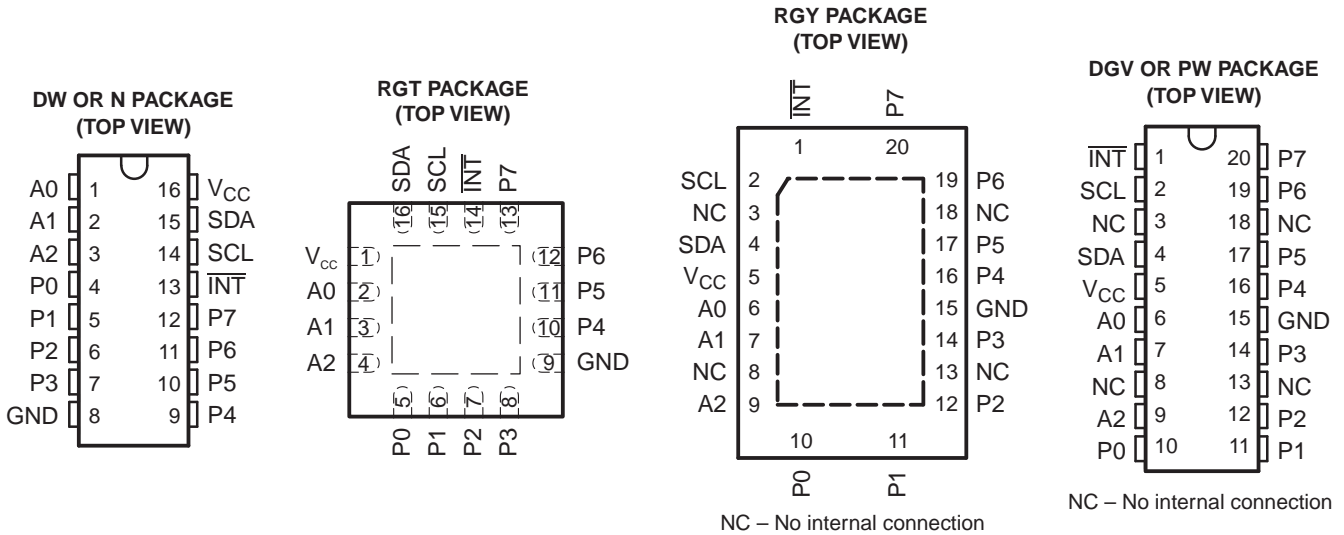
DW OR N PACKAGE
(TOP VIEW)

| | | | |
|---|---|---|---|
| A0 | 1 | 16 | $V_{CC}$ |
| A1 | 2 | 15 | SDA |
| A2 | 3 | 14 | SCL |
| P0 | 4 | 13 | $\overline{INT}$ |
| P1 | 5 | 12 | P7 |
| P2 | 6 | 11 | P6 |
| P3 | 7 | 10 | P5 |
| GND | 8 | 9 | P4 |

RGT PACKAGE
(TOP VIEW)

SDA SCL $\overline{INT}$ P7
16 15 14 13

| | | | |
|---|---|---|---|
| $V_{cc}$ | 1 | 12 | P6 |
| A0 | 2 | 11 | P5 |
| A1 | 3 | 10 | P4 |
| A2 | 4 | 9 | GND |

5 6 7 8
P0 P1 P2 P3

RGY PACKAGE
(TOP VIEW)

$\overline{INT}$ P7
1 20

| | | | |
|---|---|---|---|
| SCL | 2 | 19 | P6 |
| NC | 3 | 18 | NC |
| SDA | 4 | 17 | P5 |
| $V_{CC}$ | 5 | 16 | P4 |
| A0 | 6 | 15 | GND |
| A1 | 7 | 14 | P3 |
| NC | 8 | 13 | NC |
| A2 | 9 | 12 | P2 |

10 11
P0 P1

NC – No internal connection

DGV OR PW PACKAGE
(TOP VIEW)

| | | | |
|---|---|---|---|
| $\overline{INT}$ | 1 | 20 | P7 |
| SCL | 2 | 19 | P6 |
| NC | 3 | 18 | NC |
| SDA | 4 | 17 | P5 |
| $V_{CC}$ | 5 | 16 | P4 |
| A0 | 6 | 15 | GND |
| A1 | 7 | 14 | P3 |
| NC | 8 | 13 | NC |
| A2 | 9 | 12 | P2 |
| P0 | 10 | 11 | P1 |

NC – No internal connection